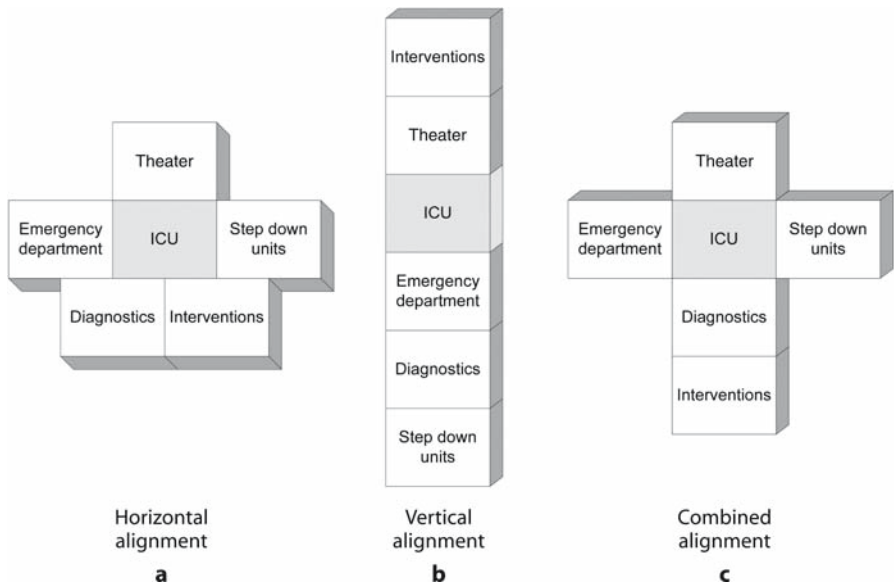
Theater

Emergency department

ICU

Step down units

Diagnostics

Interventions

Horizontal alignment

a

Interventions

Theater

ICU

Emergency department

Diagnostics

Step down units

Vertical alignment

b

Theater

Emergency department

ICU

Step down units

Diagnostics

Interventions

Combined alignment

c